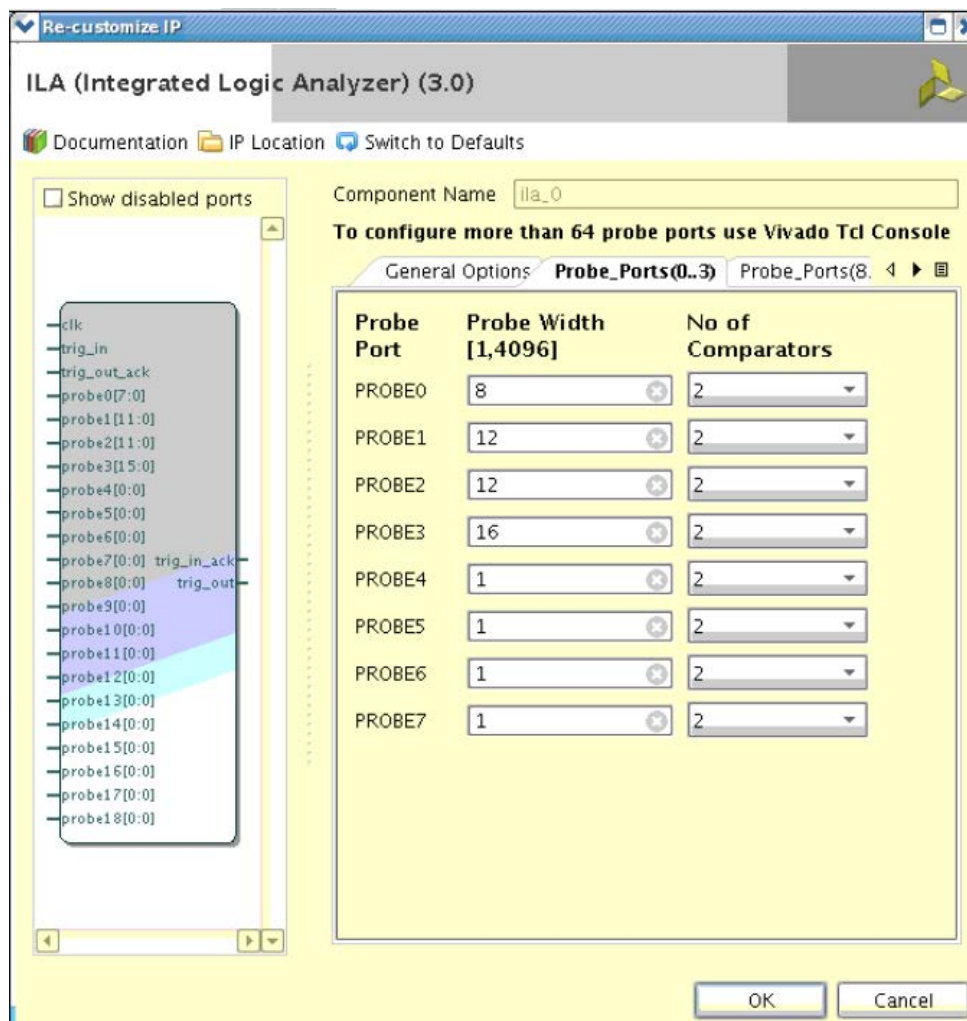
Re-customize IP

ILA (Integrated Logic Analyzer) (3.0)

Documentation IP Location Switch to Defaults

Show disabled ports

clk
trig_in
trig_out_ack
probe0[7:0]
probe1[11:0]
probe2[11:0]
probe3[15:0]
probe4[0:0]
probe5[0:0]
probe6[0:0]
probe7[0:0] trig_in_ack
probe8[0:0] trig_out
probe9[0:0]
probe10[0:0]
probe11[0:0]
probe12[0:0]
probe13[0:0]
probe14[0:0]
probe15[0:0]
probe16[0:0]
probe17[0:0]
probe18[0:0]

Component Name ila_0

To configure more than 64 probe ports use Vivado Tcl Console

General Options Probe_Ports(0..3) Probe_Ports(8.

| Probe Port | Probe Width [1,4096] | No of Comparators |
|---|---|---|
| PROBE0 | 8 | 2 |
| PROBE1 | 12 | 2 |
| PROBE2 | 12 | 2 |
| PROBE3 | 16 | 2 |
| PROBE4 | 1 | 2 |
| PROBE5 | 1 | 2 |
| PROBE6 | 1 | 2 |
| PROBE7 | 1 | 2 |

OK Cancel